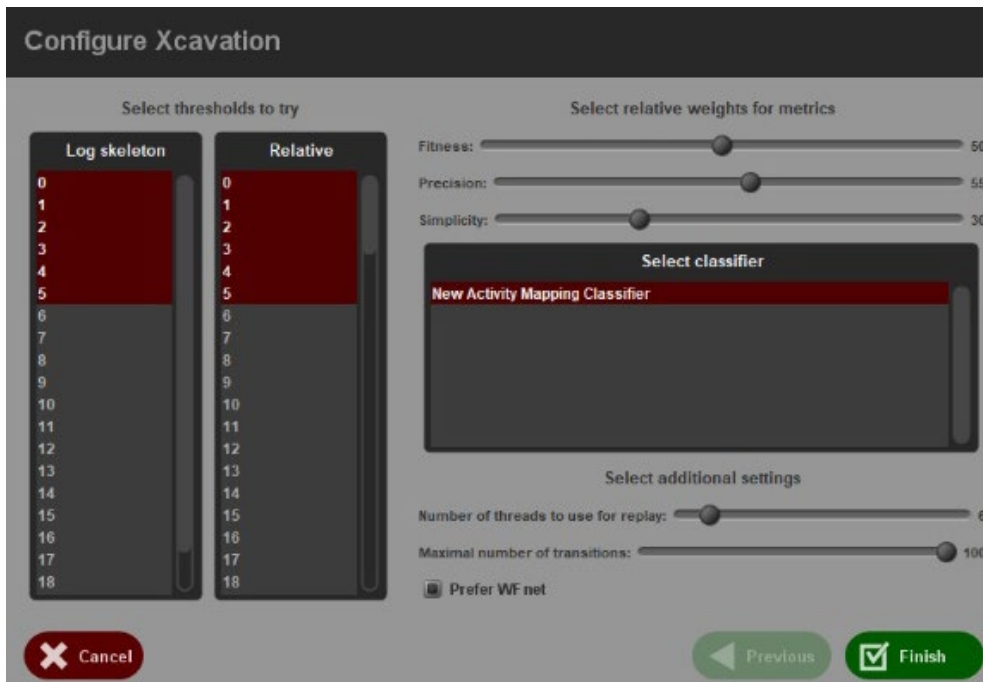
Configure Xcavation

Select thresholds to try

Log skeleton
0
1
2
3
4
5
6
7
8
9
10
11
12
13
14
15
16
17
18

Relative
0
1
2
3
4
5
6
7
8
9
10
11
12
13
14
15
16
17
18

Select relative weights for metrics

Fitness: 50

Precision: 55

Simplicity: 30

Select classifier

New Activity Mapping Classifier

Select additional settings

Number of threads to use for replay: 6

Maximal number of transitions: 100

Prefer WF net

Cancel

Previous

Finish